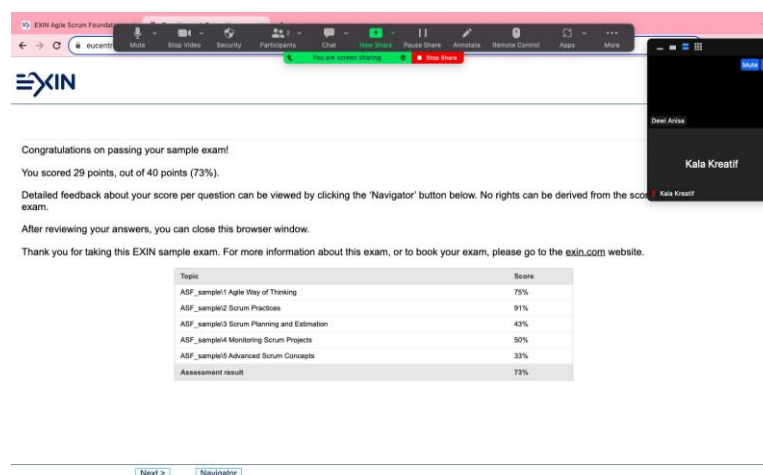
EXIN Agile Scrum Foundation

eucentr

Mute Stop Video Security Participants 2 Chat New Share Pause Share Annotate Remote Control Apps More

You are screen sharing Stop Share

Mute

Dewi Anisa

Kala Kreatif

Kala Kreatif

EXIN

Congratulations on passing your sample exam!

You scored 29 points, out of 40 points (73%).

Detailed feedback about your score per question can be viewed by clicking the 'Navigator' button below. No rights can be derived from the sco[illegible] exam.

After reviewing your answers, you can close this browser window.

Thank you for taking this EXIN sample exam. For more information about this exam, or to book your exam, please go to the exin.com website.

| Topic | Score |
|---|---|
| ASF_sample\1 Agile Way of Thinking | 75% |
| ASF_sample\2 Scrum Practices | 91% |
| ASF_sample\3 Scrum Planning and Estimation | 43% |
| ASF_sample\4 Monitoring Scrum Projects | 50% |
| ASF_sample\5 Advanced Scrum Concepts | 33% |
| Assessment result | 73% |

Next > Navigator